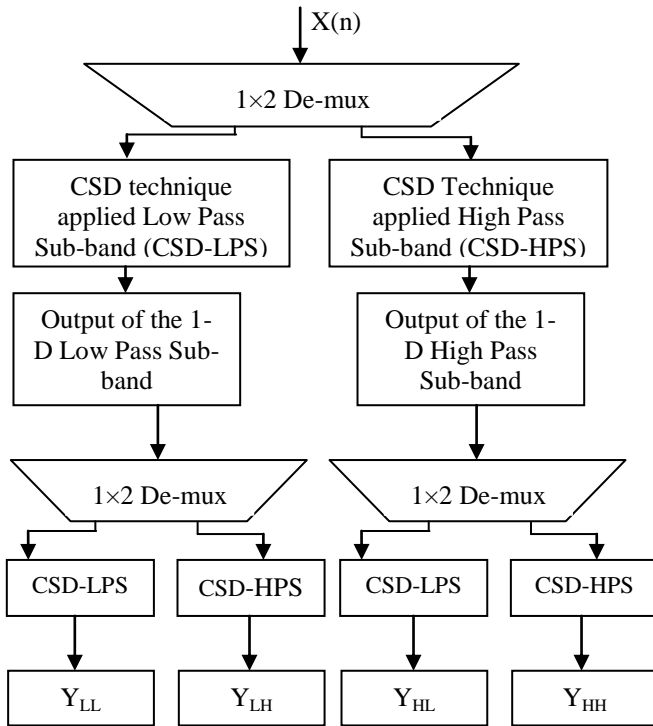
X(n)

$1\times2$ De-mux

CSD technique applied Low Pass Sub-band (CSD-LPS)

CSD Technique applied High Pass Sub-band (CSD-HPS)

Output of the 1-D Low Pass Sub-band

Output of the 1-D High Pass Sub-band

$1\times2$ De-mux

$1\times2$ De-mux

CSD-LPS

CSD-HPS

CSD-LPS

CSD-HPS

$Y_{LL}$

$Y_{LH}$

$Y_{HL}$

$Y_{HH}$